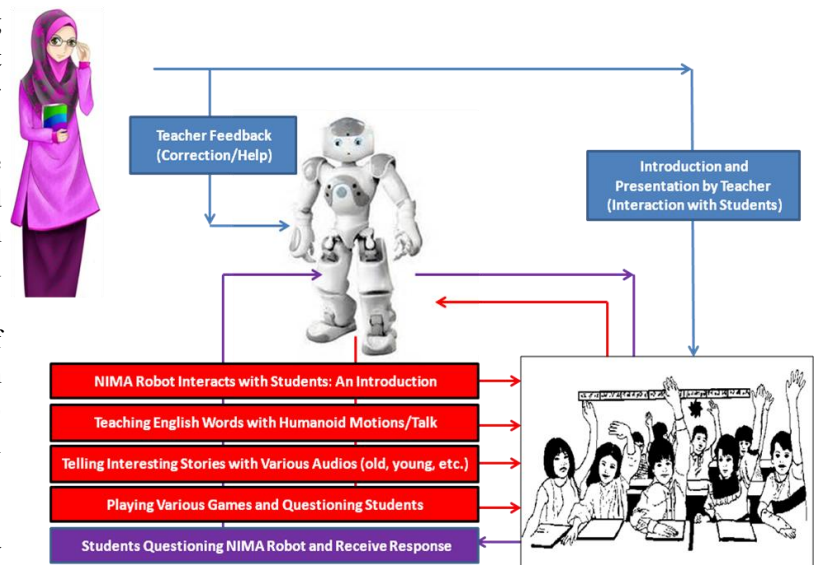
Teacher Feedback (Correction/Help)

Introduction and Presentation by Teacher (Interaction with Students)

NIMA Robot Interacts with Students: An Introduction

Teaching English Words with Humanoid Motions/Talk

Telling Interesting Stories with Various Audios (old, young, etc.)

Playing Various Games and Questioning Students

Students Questioning NIMA Robot and Receive Response